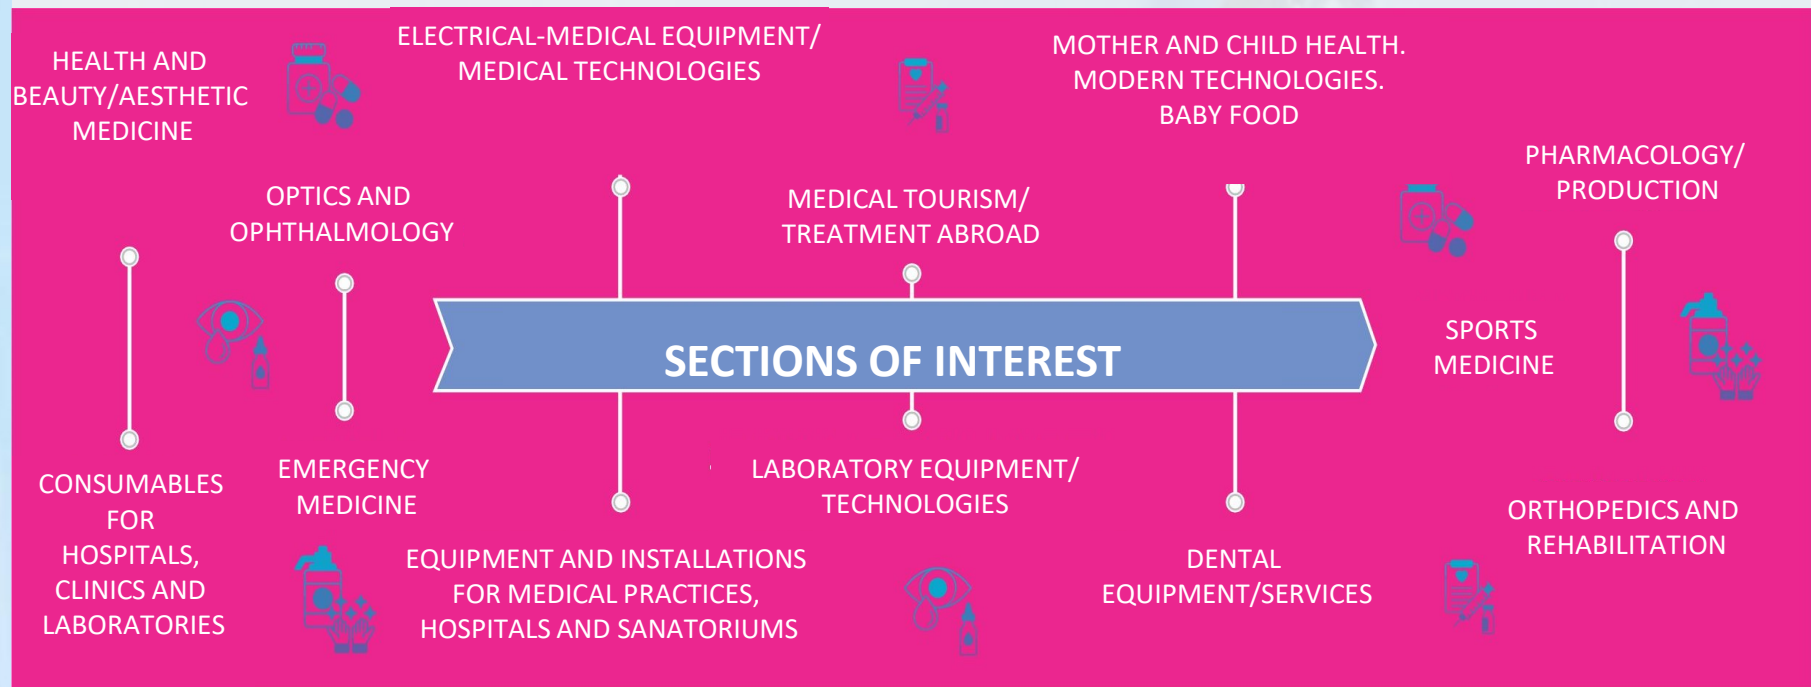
HEALTH AND BEAUTY/AESTHETIC MEDICINE

ELECTRICAL-MEDICAL EQUIPMENT/ MEDICAL TECHNOLOGIES

MOTHER AND CHILD HEALTH. MODERN TECHNOLOGIES. BABY FOOD

PHARMACOLOGY/ PRODUCTION

OPTICS AND OPHTHALMOLOGY

MEDICAL TOURISM/ TREATMENT ABROAD

SECTIONS OF INTEREST

SPORTS MEDICINE

CONSUMABLES FOR HOSPITALS, CLINICS AND LABORATORIES

EMERGENCY MEDICINE

LABORATORY EQUIPMENT/ TECHNOLOGIES

ORTHOPEDICS AND REHABILITATION

EQUIPMENT AND INSTALLATIONS FOR MEDICAL PRACTICES, HOSPITALS AND SANATORIUMS

DENTAL EQUIPMENT/SERVICES